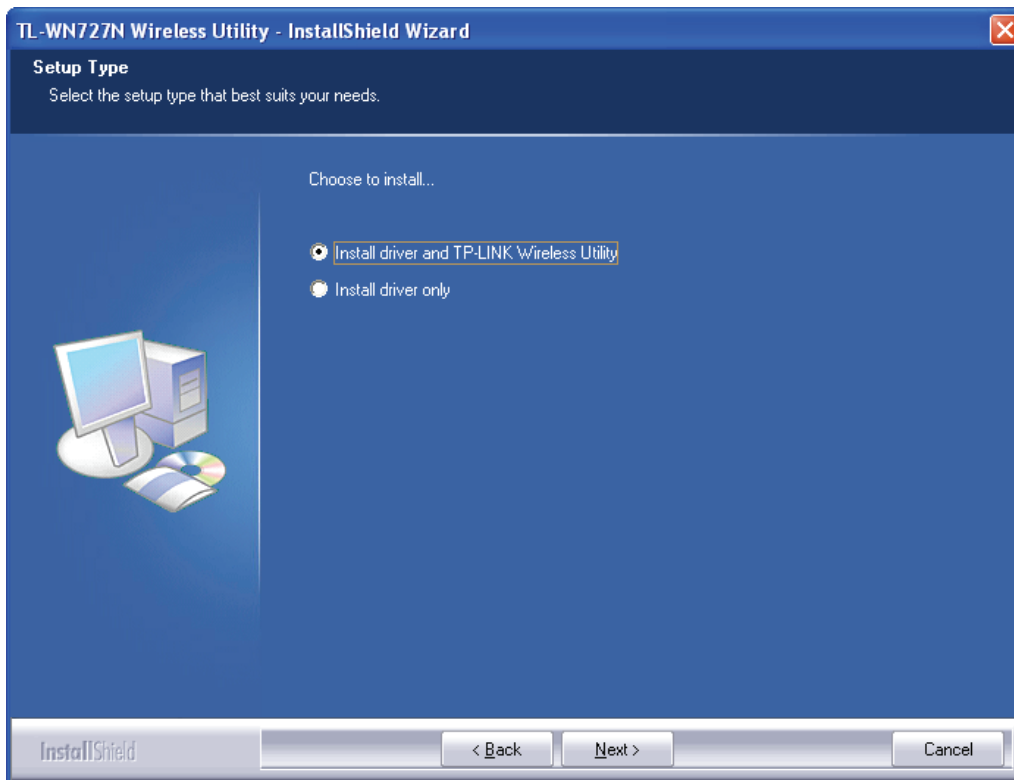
TL-WN727N Wireless Utility - InstallShield Wizard

Setup Type

Select the setup type that best suits your needs.

Choose to install...

Install driver and TP-LINK Wireless Utility

Install driver only

InstallShield

< Back

Next >

Cancel